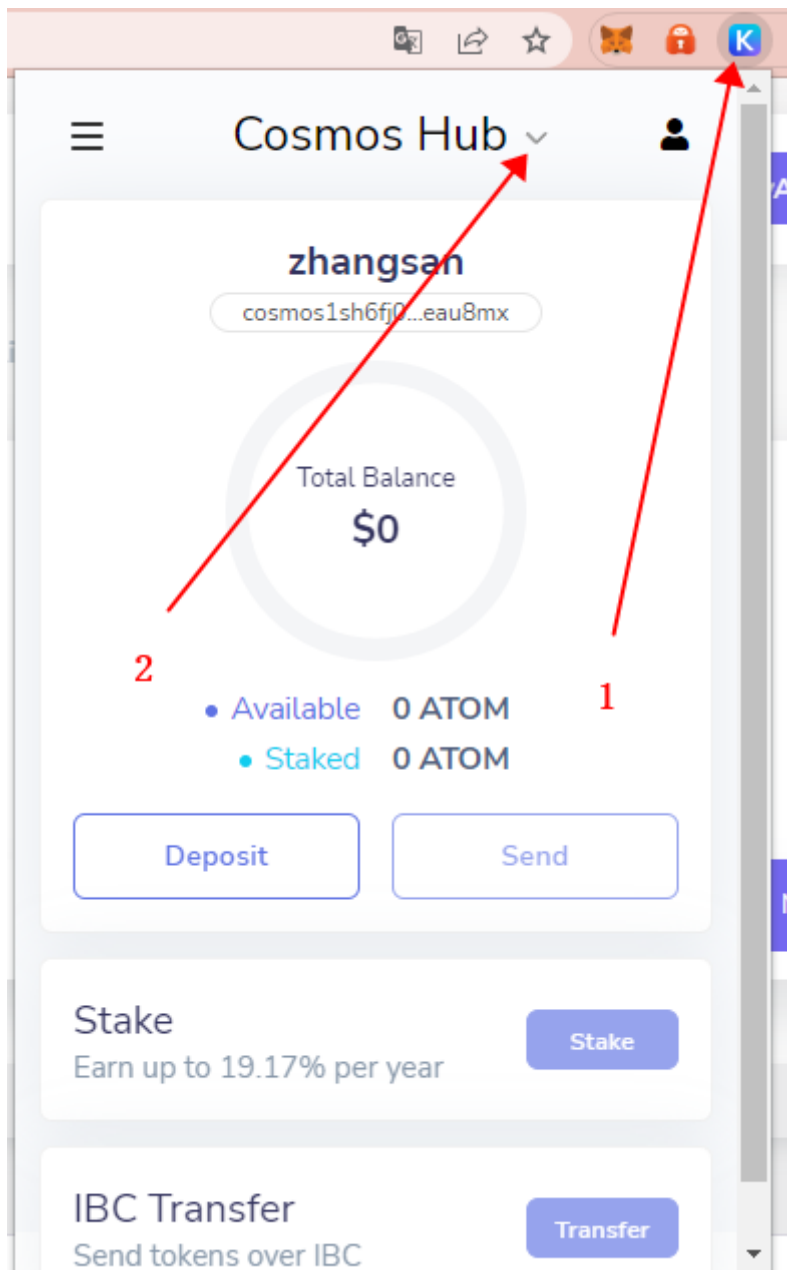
Cosmos Hub

zhangsan

cosmos1sh6fj0...eau8mx

Total Balance

$0

2

1

Available 0 ATOM

Staked 0 ATOM

Deposit

Send

Stake

Earn up to 19.17% per year

Stake

IBC Transfer

Send tokens over IBC

Transfer